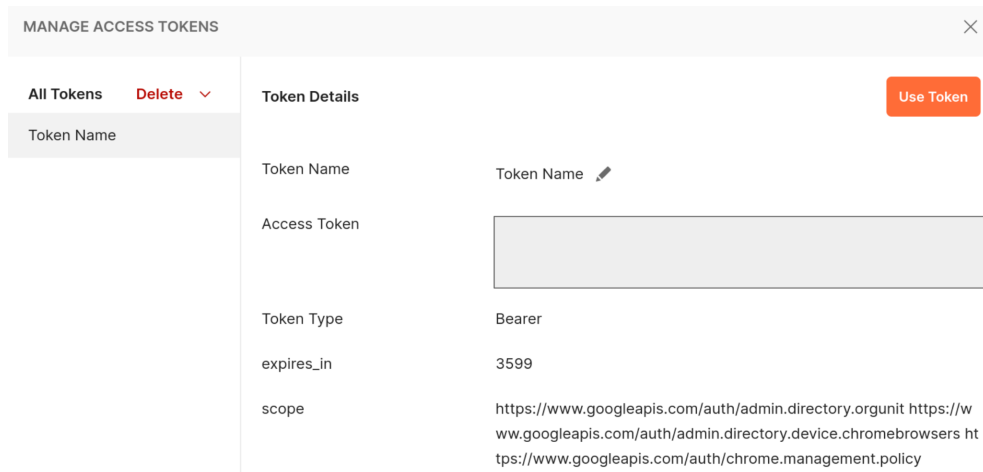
MANAGE ACCESS TOKENS

All Tokens Delete

Token Name

Token Details

Use Token

Token Name

Token Name

Access Token

Token Type

Bearer

expires_in

3599

scope

https://www.googleapis.com/auth/admin.directory.orgunit https://www.googleapis.com/auth/admin.directory.device.chromebrowsers https://www.googleapis.com/auth/chrome.management.policy